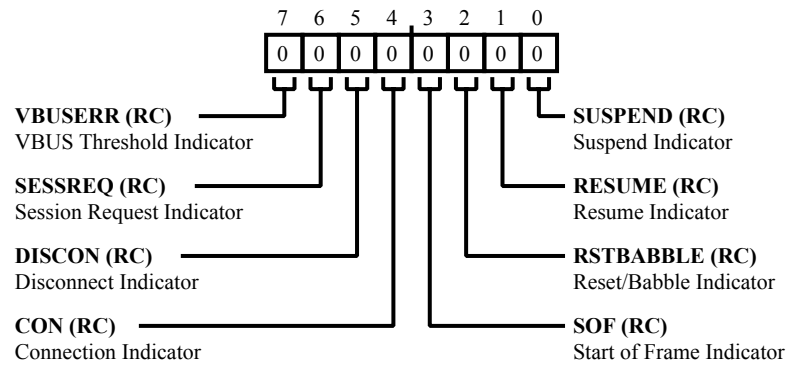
7 6 5 4 3 2 1 0

| 0 | 0 | 0 | 0 | 0 | 0 | 0 | 0 |
|---|---|---|---|---|---|---|---|

VBUSERR (RC)
VBUS Threshold Indicator

SESSREQ (RC)
Session Request Indicator

DISCON (RC)
Disconnect Indicator

CON (RC)
Connection Indicator

SUSPEND (RC)
Suspend Indicator

RESUME (RC)
Resume Indicator

RSTBABBLE (RC)
Reset/Babble Indicator

SOF (RC)
Start of Frame Indicator